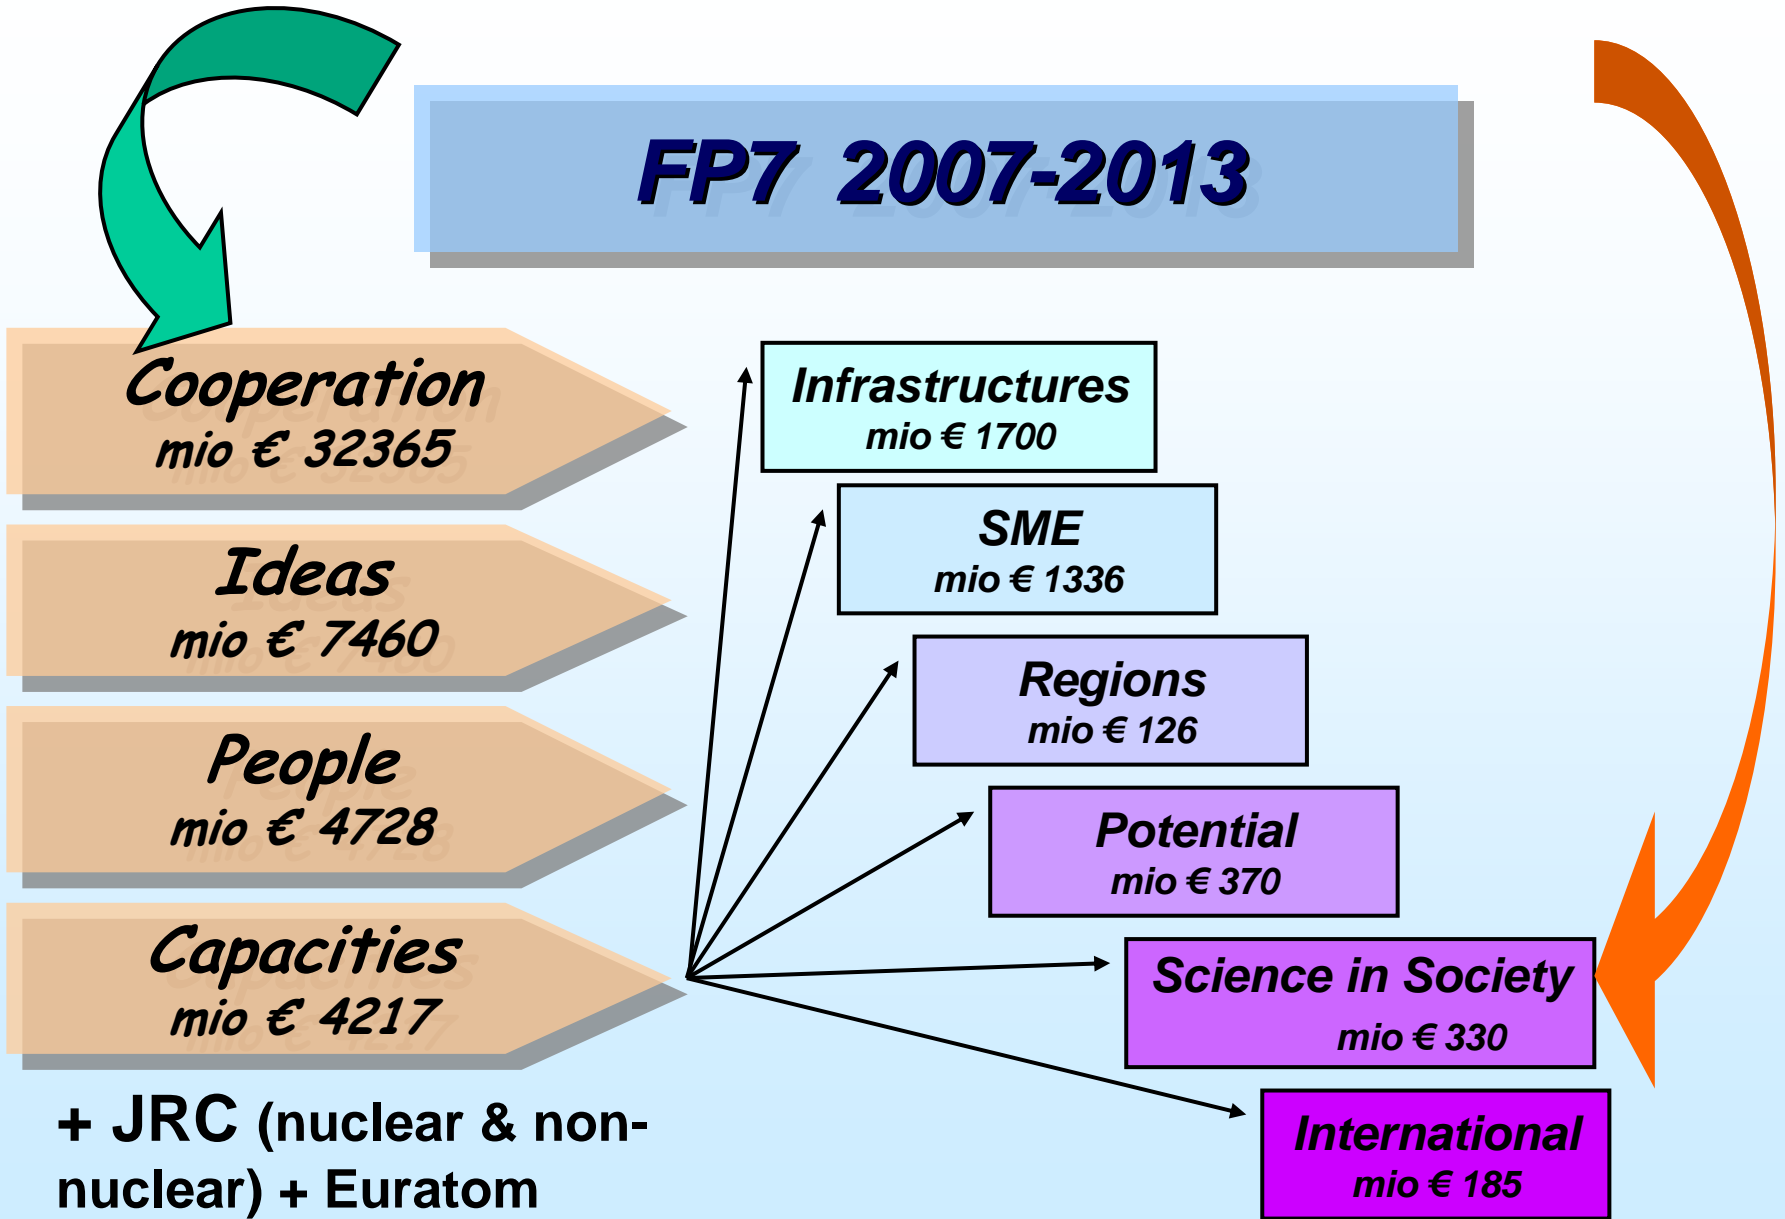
FP7 2007-2013

Cooperation
mio € 32365

Ideas
mio € 7460

People
mio € 4728

Capacities
mio € 4217

+ JRC (nuclear & non-nuclear) + Euratom

Infrastructures
mio € 1700

SME
mio € 1336

Regions
mio € 126

Potential
mio € 370

Science in Society
mio € 330

International
mio € 185